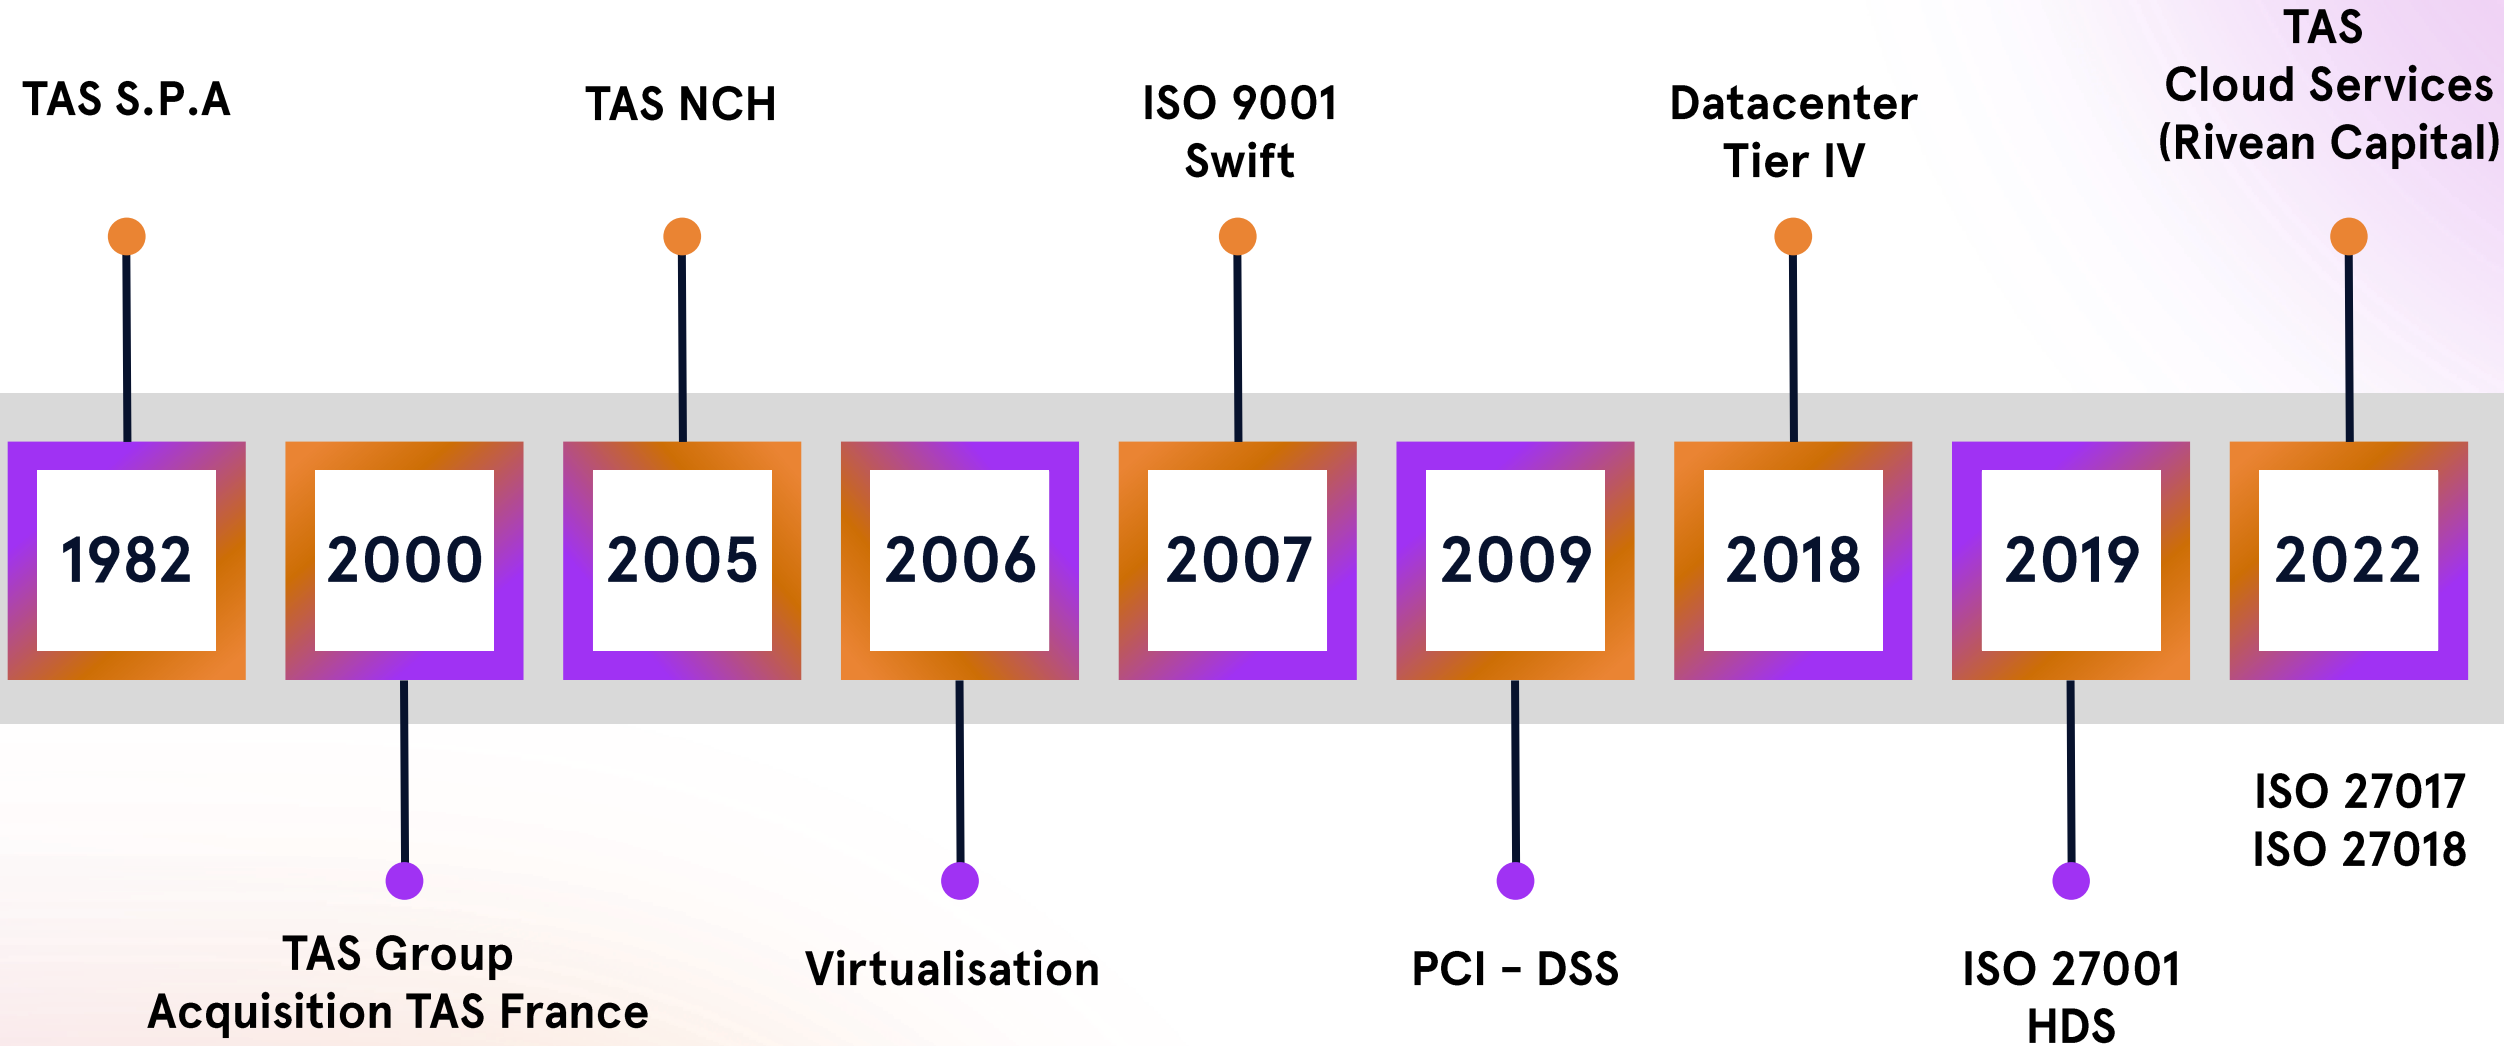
TAS S.P.A

TAS NCH

ISO 9001
Swift

Datacenter
Tier IV

TAS
Cloud Services
(Rivean Capital)

1982

2000

2005

2006

2007

2009

2018

2019

2022

ISO 27017
ISO 27018

TAS Group
Acquisition TAS France

Virtualisation

PCI - DSS

ISO 27001
HDS